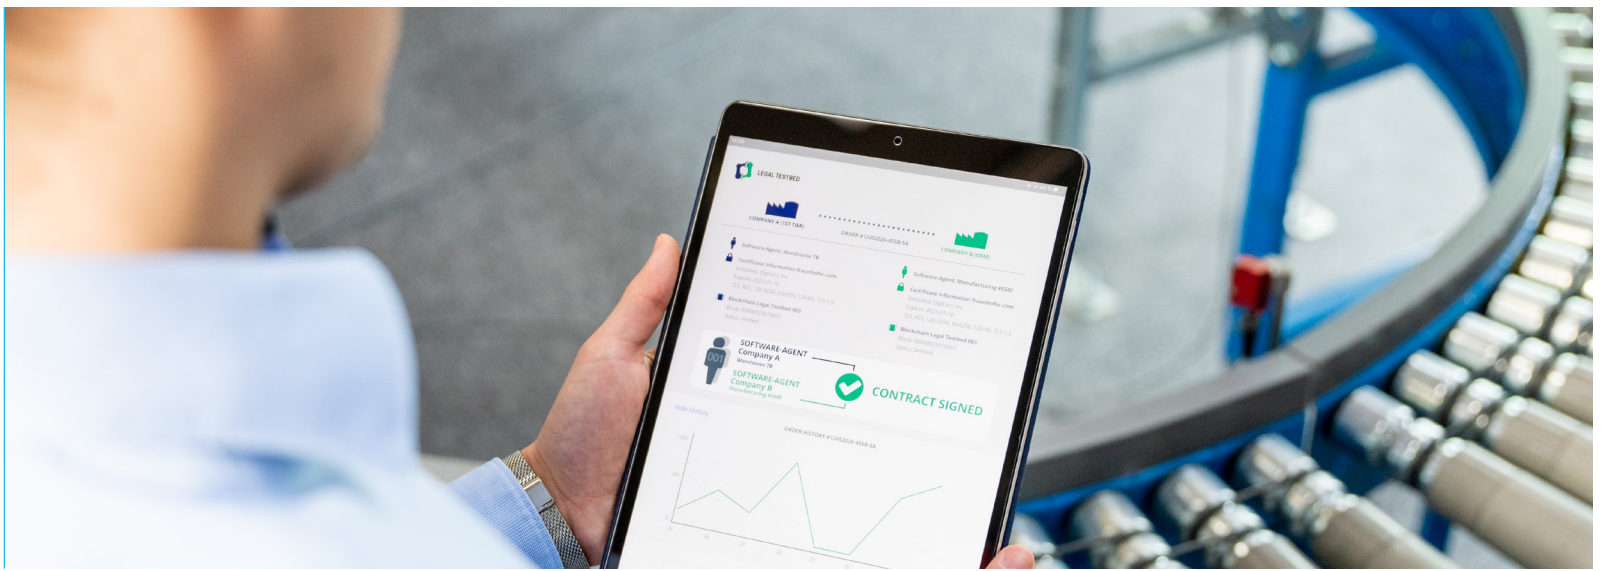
LEGAL TESTBED

COMPANY A (1ST TIER)

ORDER #12452020-4558-SA

COMPANY B (OEM)

Software-Agent: Warehouse 78

Certificate information fraunhofer.com

Blockchain Legal Testbed 002

Software-Agent: Manufacturing #5581

Certificate information fraunhofer.com

Blockchain Legal Testbed 002

001

SOFTWARE-AGENT
Company A
Warehouse 78

SOFTWARE-AGENT
Company B
Manufacturing #5581

CONTRACT SIGNED

Hide History

ORDER HISTORY #12452020-4558-SA